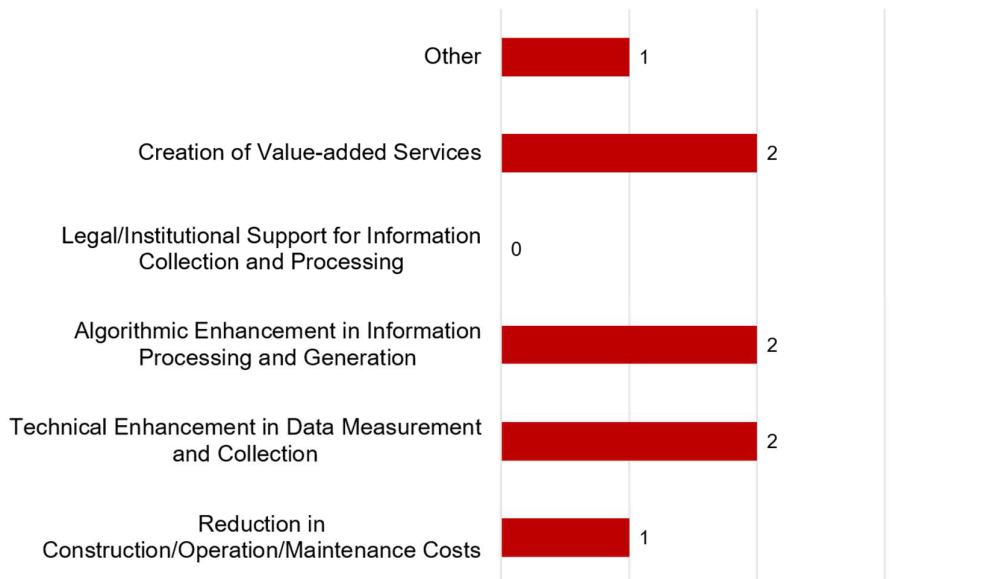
Other
1

Creation of Value-added Services
2

Legal/Institutional Support for Information Collection and Processing
0

Algorithmic Enhancement in Information Processing and Generation
2

Technical Enhancement in Data Measurement and Collection
2

Reduction in Construction/Operation/Maintenance Costs
1